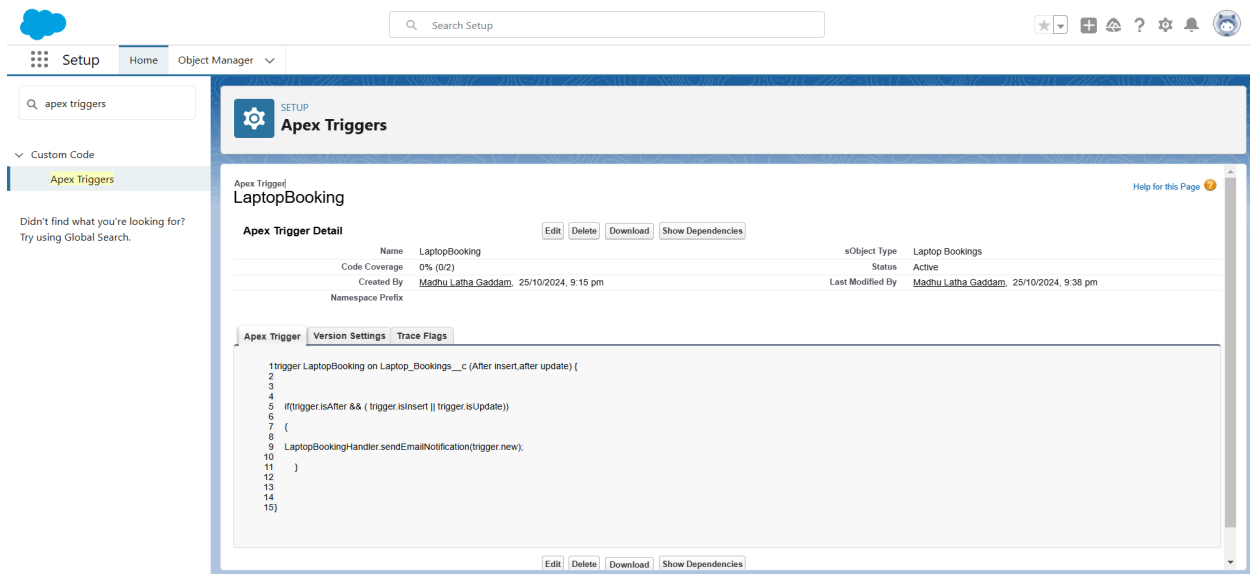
Search Setup

Setup Home Object Manager

apex triggers

Custom Code

Apex Triggers

Didn't find what you're looking for? Try using Global Search.

SETUP
Apex Triggers

Apex Trigger
LaptopBooking

Help for this Page

Apex Trigger Detail

Edit Delete Download Show Dependencies

| Name | LaptopBooking | sObject Type | Laptop Bookings |
|---|---|---|---|
| Code Coverage | 0% (0/2) | Status | Active |
| Created By | Madhu Latha Gaddam, 25/10/2024, 9:15 pm | Last Modified By | Madhu Latha Gaddam, 25/10/2024, 9:38 pm |
| Namespace Prefix | | | |

Apex Trigger Version Settings Trace Flags

1trigger LaptopBooking on Laptop_Bookings__c (After insert,after update) {
2
3
4
5 if(trigger.isAfter && ( trigger.isInsert || trigger.isUpdate))
6
7 {
8
9 LaptopBookingHandler.sendEmailNotification(trigger.new);
10
11 }
12
13
14
15}

Edit Delete Download Show Dependencies